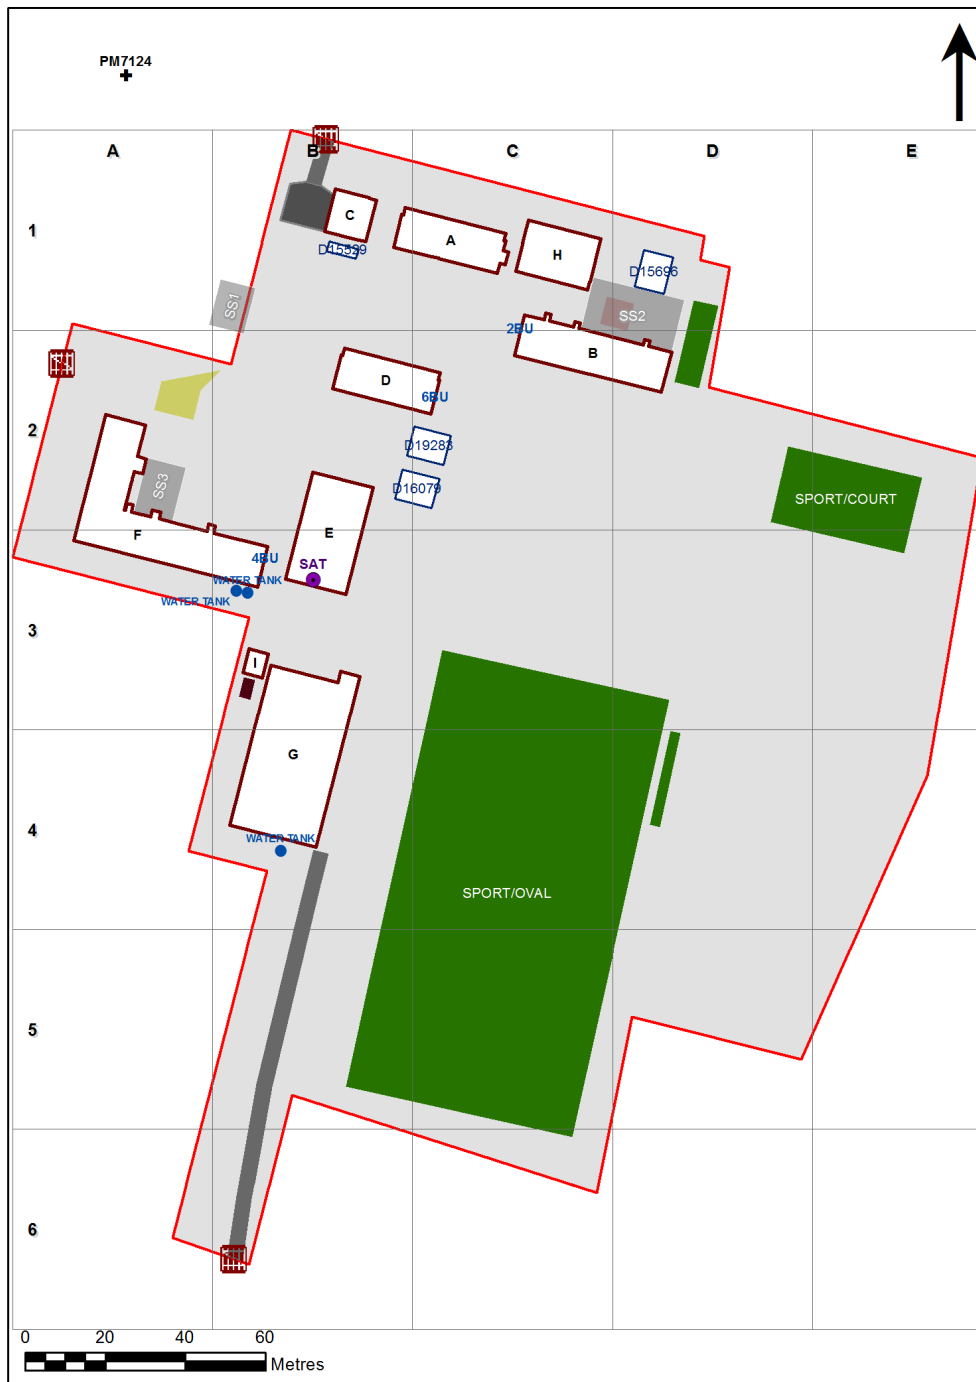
PM7124

A B C D E

1 2 3 4 5 6

C

D15529

A

H

D15696

SS1

SS2

2BU

B

D

6BU

D19283

D16079

SS3

F

E

4BU

SAT

WATER TANK

WATER TANK

SPORT/COURT

I

G

WATER TANK

SPORT/OVAL

0 20 40 60

Metres